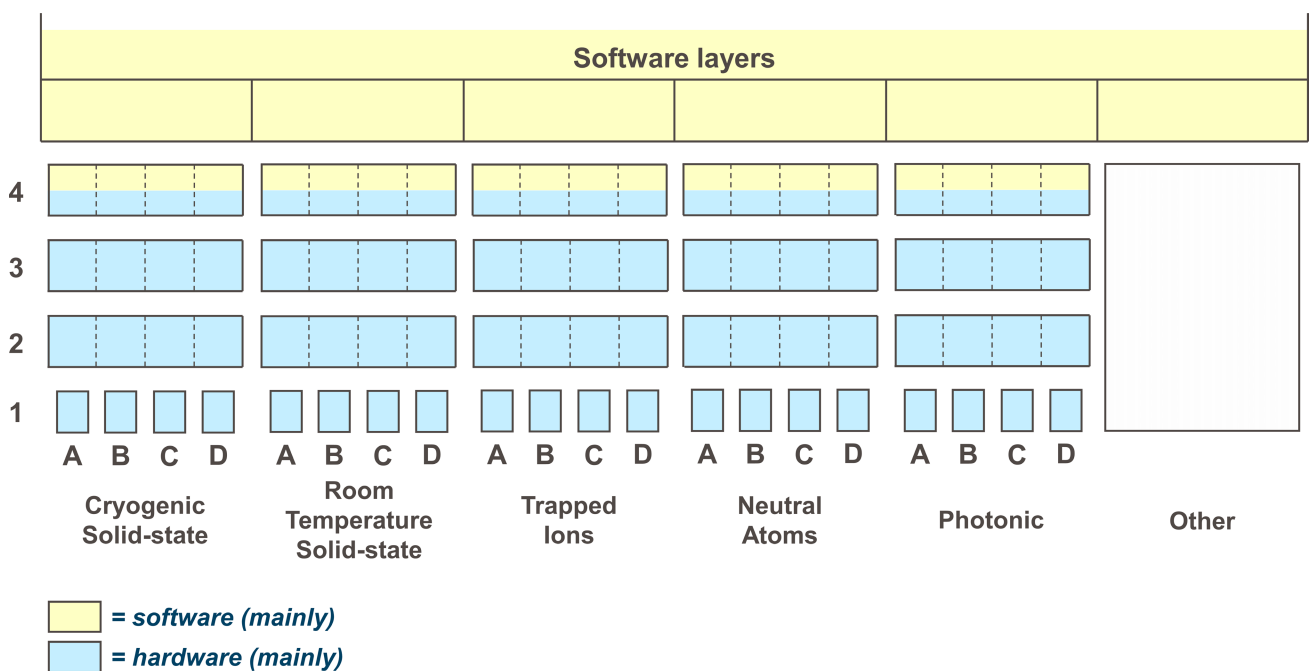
Software layers

4

3

2

1

A B C D

A B C D

A B C D

A B C D

A B C D

Cryogenic Solid-state

Room Temperature Solid-state

Trapped Ions

Neutral Atoms

Photonic

Other

= software (mainly)

= hardware (mainly)